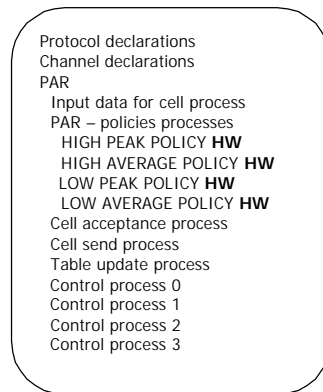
Protocol declarations
Channel declarations
PAR
Input data for cell process
PAR – policies processes
HIGH PEAK POLICY **HW**
HIGH AVERAGE POLICY **HW**
LOW PEAK POLICY **HW**
LOW AVERAGE POLICY **HW**
Cell acceptance process
Cell send process
Table update process
Control process 0
Control process 1
Control process 2
Control process 3